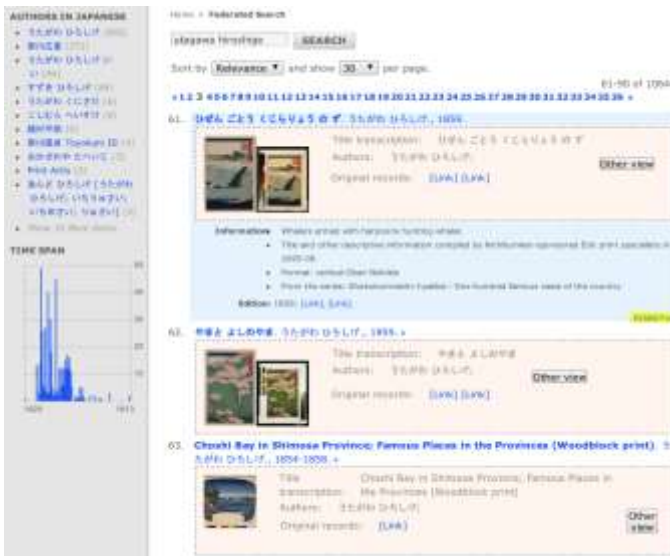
AUTHORS IN JAPANESE
Home > Federated Search
utagawa hiroshige SEARCH
Sort by Relevance ▼ and show 30 ▼ per page.
61-90 of 1054
« 1 2 3 4 5 6 7 8 9 10 11 12 13 14 15 16 17 18 19 20 21 22 23 24 25 26 27 28 29 30 31 32 33 34 35 36 »
61. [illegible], うたがわ ひろしげ, 1858.
Title transcription: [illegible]
Authors: うたがわ ひろしげ
Original records: [Link] [Link]
Other view
Information: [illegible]
Edition: 1859. [Link] [Link]
62. やまと よしのやま, うたがわ ひろしげ, 1859. »
Title transcription: やまと よしのやま
Authors: うたがわ ひろしげ
Original records: [Link] [Link]
Other view
63. Choshi Bay in Shimosa Province; Famous Places in the Provinces (Woodblock print). うたがわ ひろしげ, 1854-1858. »
Title transcription: Choshi Bay in Shimosa Province; Famous Places in the Provinces (Woodblock print)
Authors: うたがわ ひろしげ
Original records: [Link]
Other view
TIME SPAN
1820 1870